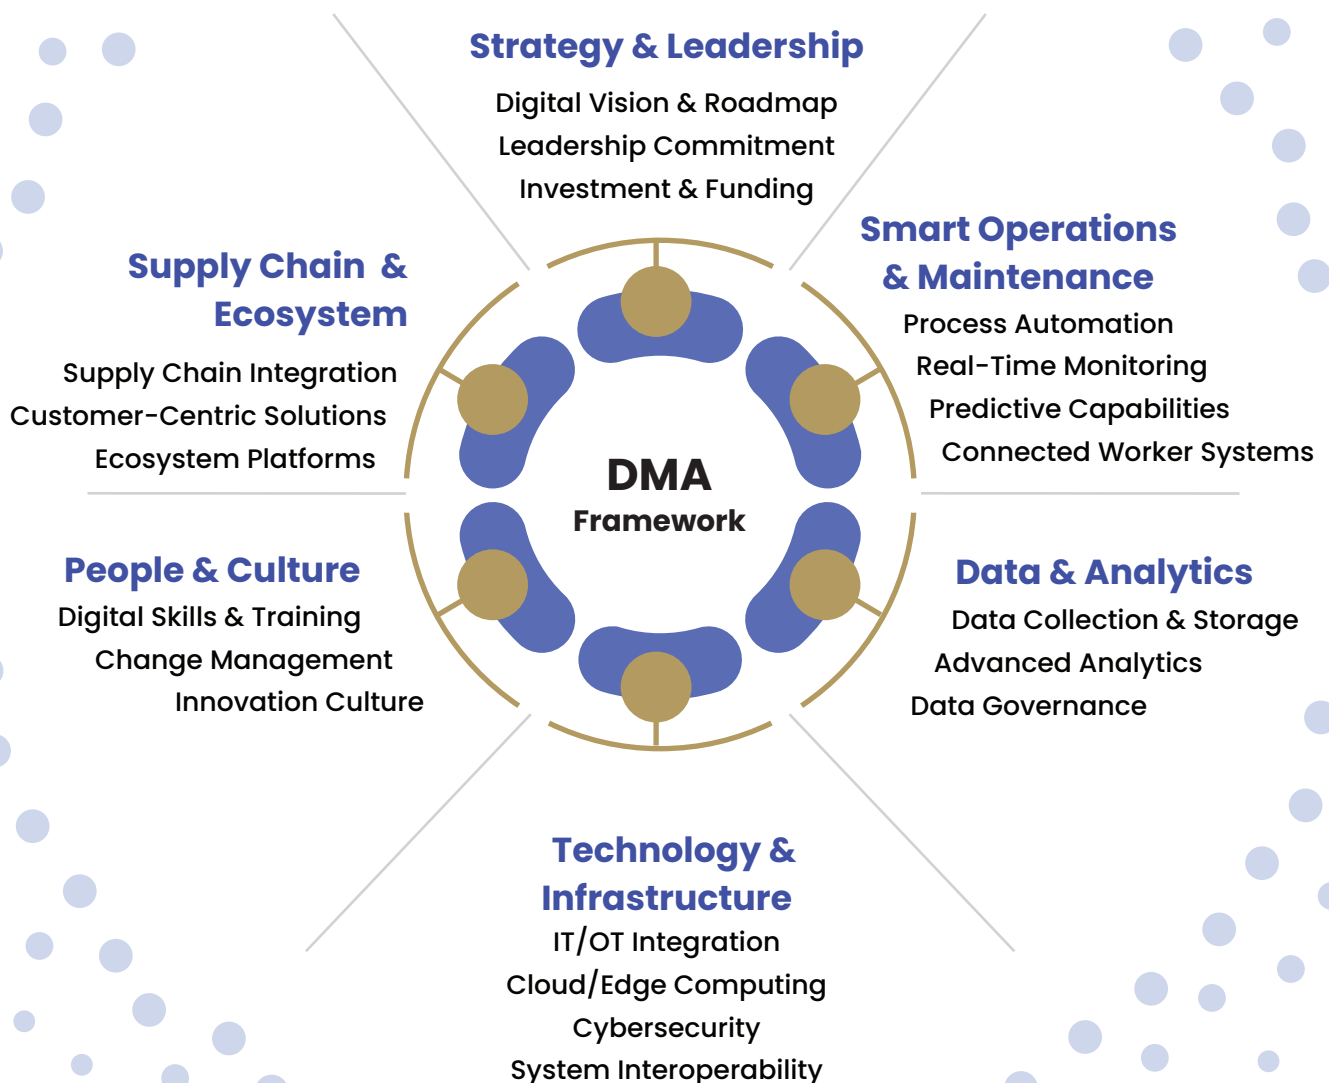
Strategy & Leadership
Digital Vision & Roadmap
Leadership Commitment
Investment & Funding

Supply Chain & Ecosystem
Supply Chain Integration
Customer-Centric Solutions
Ecosystem Platforms

Smart Operations & Maintenance
Process Automation
Real-Time Monitoring
Predictive Capabilities
Connected Worker Systems

DMA
Framework

People & Culture
Digital Skills & Training
Change Management
Innovation Culture

Data & Analytics
Data Collection & Storage
Advanced Analytics
Data Governance

Technology & Infrastructure
IT/OT Integration
Cloud/Edge Computing
Cybersecurity
System Interoperability